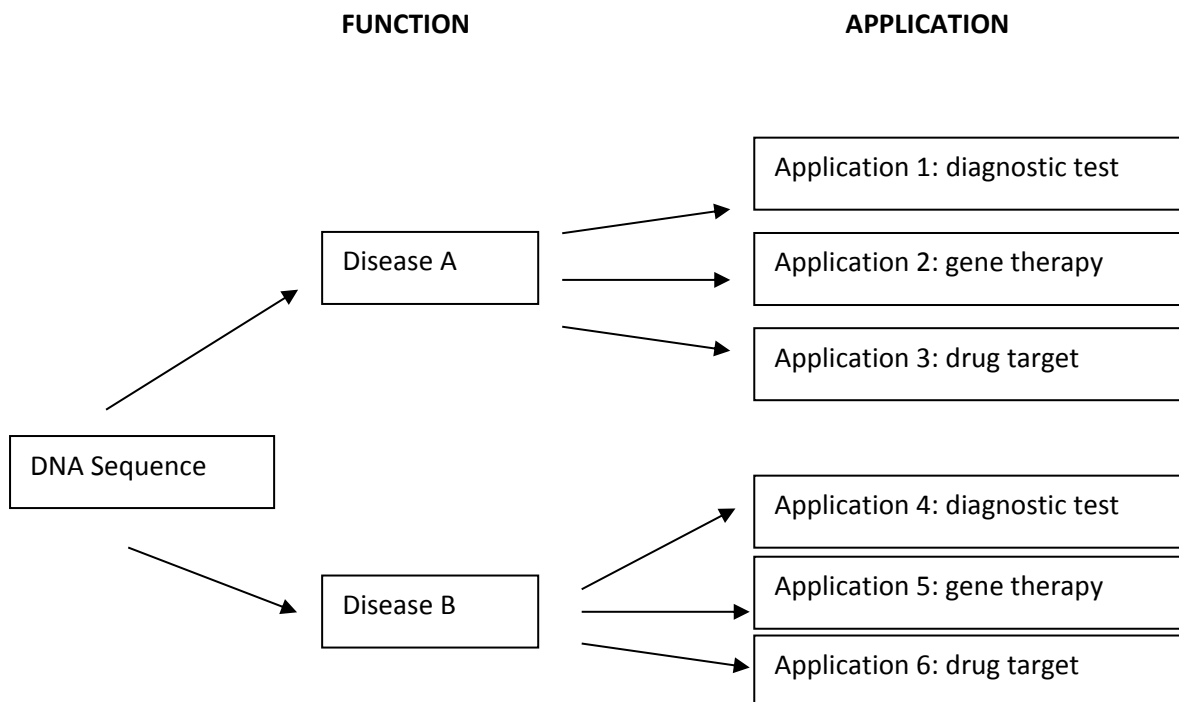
FUNCTION

APPLICATION

Application 1: diagnostic test

Disease A

Application 2: gene therapy

Application 3: drug target

DNA Sequence

Application 4: diagnostic test

Disease B

Application 5: gene therapy

Application 6: drug target